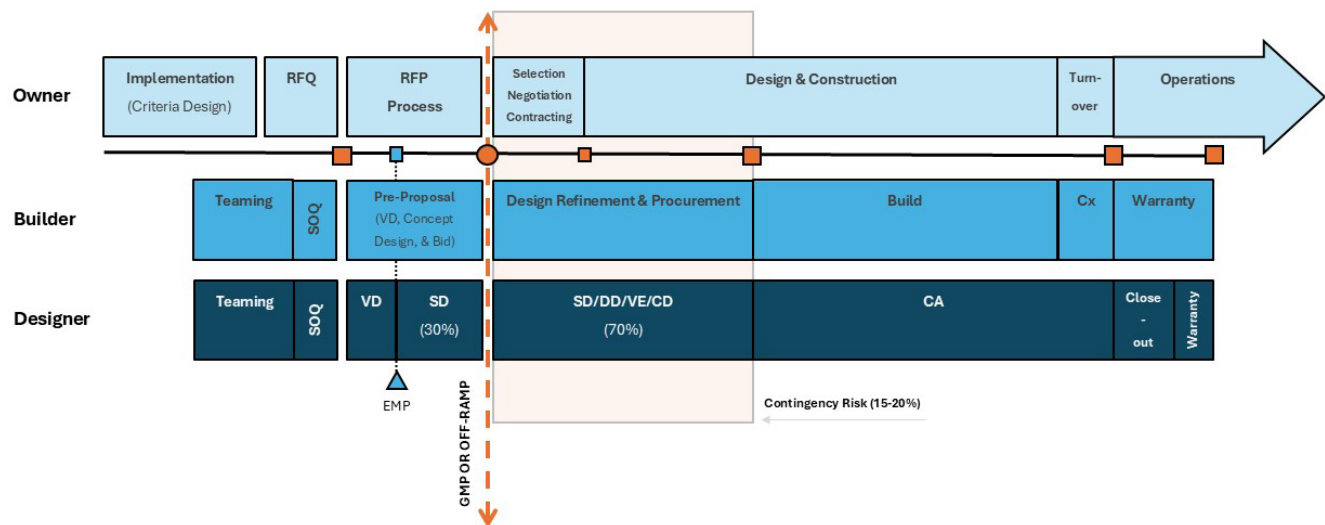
Owner

Implementation (Criteria Design)

RFQ

RFP Process

Selection Negotiation Contracting

Design & Construction

Turn-over

Operations

Builder

Teaming

SOQ

Pre-Proposal (VD, Concept Design, & Bid)

Design Refinement & Procurement

Build

Cx

Warranty

Designer

Teaming

SOQ

VD

SD (30%)

SD/DD/VE/CD (70%)

CA

Close - out

Warranty

EMP

GMP OR OFF-RAMP

Contingency Risk (15-20%)